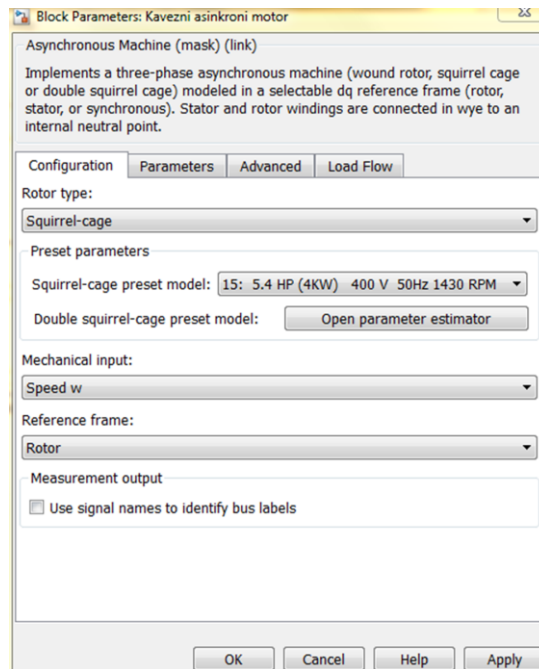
Block Parameters: Kavezni asinkroni motor

Asynchronous Machine (mask) (link)

Implements a three-phase asynchronous machine (wound rotor, squirrel cage or double squirrel cage) modeled in a selectable dq reference frame (rotor, stator, or synchronous). Stator and rotor windings are connected in wye to an internal neutral point.

Configuration | Parameters | Advanced | Load Flow

Rotor type:

Squirrel-cage

Preset parameters

Squirrel-cage preset model: 15: 5.4 HP (4KW) 400 V 50Hz 1430 RPM

Double squirrel-cage preset model: Open parameter estimator

Mechanical input:

Speed w

Reference frame:

Rotor

Measurement output

Use signal names to identify bus labels

OK | Cancel | Help | Apply